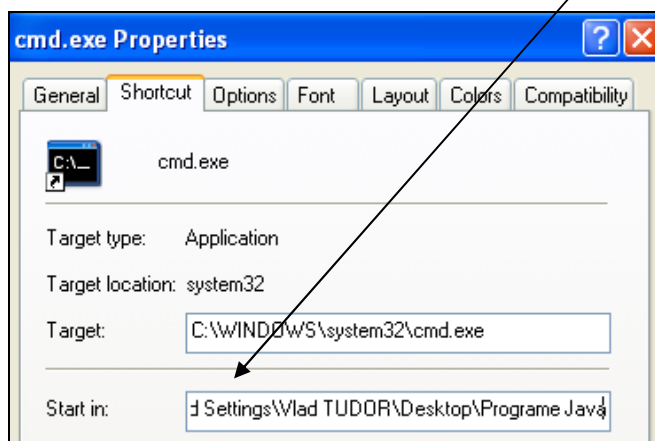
cmd.exe Properties

?

General | Shortcut | Options | Font | Layout | Colors | Compatibility

C:\_

cmd.exe

Target type: Application

Target location: system32

Target: C:\WINDOWS\system32\cmd.exe

Start in: d Settings\Vlad TUDOR\Desktop\Programe Java